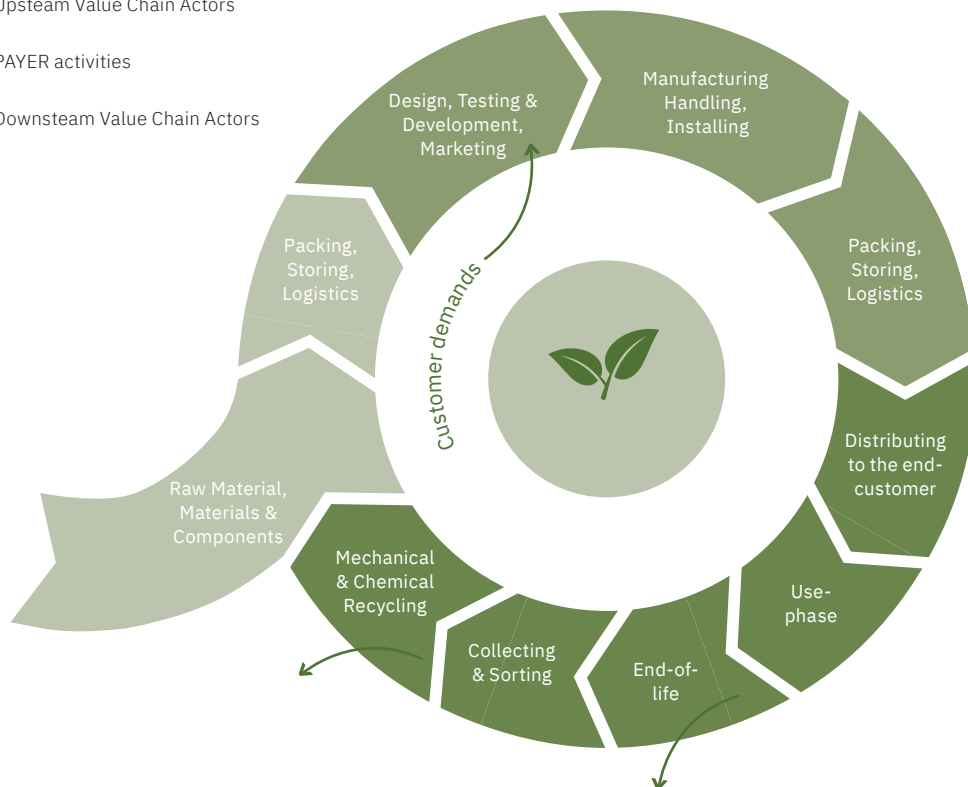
Upsteam Value Chain Actors

PAYER activities

Downsteam Value Chain Actors

Design, Testing & Development, Marketing

Manufacturing Handling, Installing

Packing, Storing, Logistics

Packing, Storing, Logistics

Customer demands

Distributing to the end-customer

Raw Material, Materials & Components

Use-phase

Mechanical & Chemical Recycling

Collecting & Sorting

End-of-life